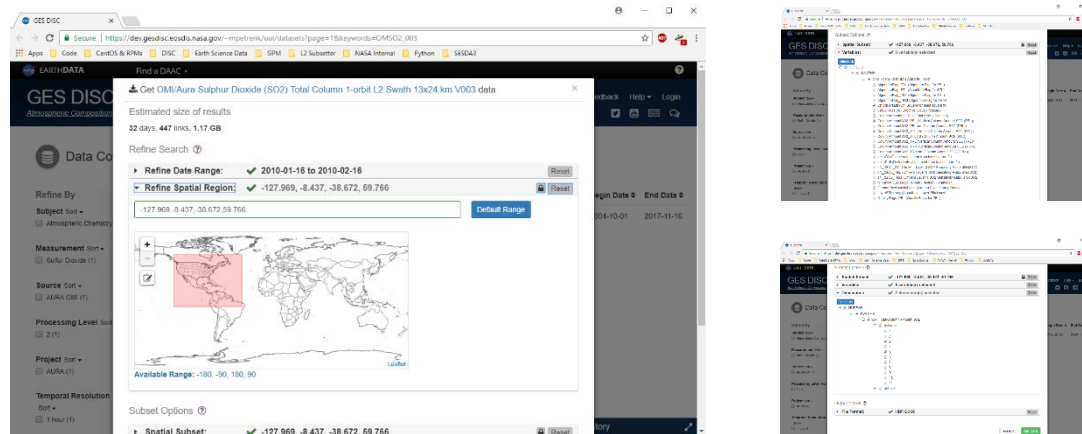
GES DISC

Secure | https://dev.gesdisc.eosdis.nasa.gov/~mpetrenk/uui/datasets?page=1&keywords=OMSO2_003

Apps | Code | CentOS & RPMs | DISC | Earth Science Data | GPM | L2 Subsetter | NASA Internal | Python | S5SDA3

EARTHDATA | Find a DAAC

GES DISC
Atmospheric Composition

Data Co

Refine By

Subject Sort
Atmospheric Chemistry

Measurement Sort
Sulfur Dioxide (1)

Source Sort
AURA OMI (1)

Processing Level Sort
2 (1)

Project Sort
AURA (1)

Temporal Resolution Sort
1 hour (1)

Feedback Help Login

Begin Date | End Date
2004-10-01 | 2017-11-16

Get OMI/Aura Sulphur Dioxide (SO2) Total Column 1-orbit L2 Swath 13x24 km V003 data

Estimated size of results
32 days, 447 links, 1.17 GB

Refine Search

Refine Date Range: 2010-01-16 to 2010-02-16 | Reset

Refine Spatial Region: -127.969, -8.437, -38.672, 59.766 | Reset

-127.969,-8.437,-38.672,59.766 | Default Range

Available Range: -180, -90, 180, 90

Leaflet

Subset Options

Spatial Subset: -127.969, -8.437, -38.672, 59.766

story

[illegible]

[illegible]